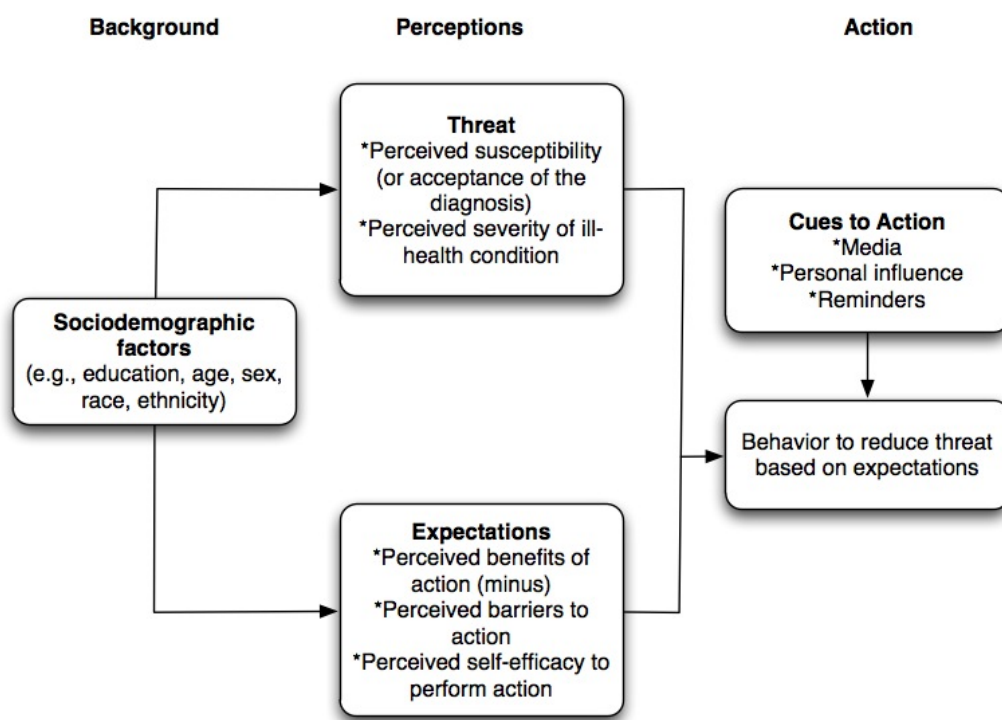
Background

Perceptions

Action

Threat
*Perceived susceptibility (or acceptance of the diagnosis)
*Perceived severity of ill-health condition

Cues to Action
*Media
*Personal influence
*Reminders

Sociodemographic factors
(e.g., education, age, sex, race, ethnicity)

Behavior to reduce threat based on expectations

Expectations
*Perceived benefits of action (minus)
*Perceived barriers to action
*Perceived self-efficacy to perform action